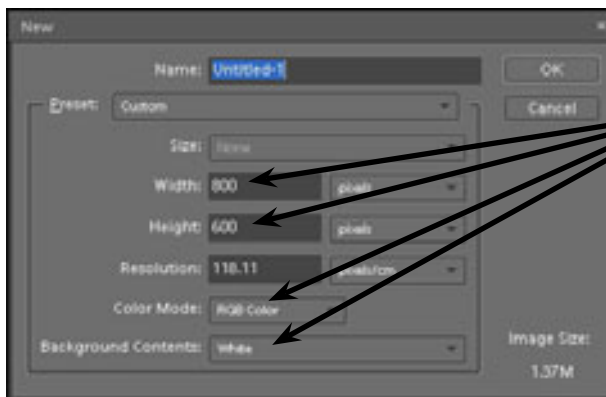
New

Name: Untitled-1

OK

Cancel

Preset: Custom

Size: None

Width: 800 pixels

Height: 600 pixels

Resolution: 118.11 pixels/cm

Color Mode: RGB Color

Background Contents: White

Image Size:

1.37M